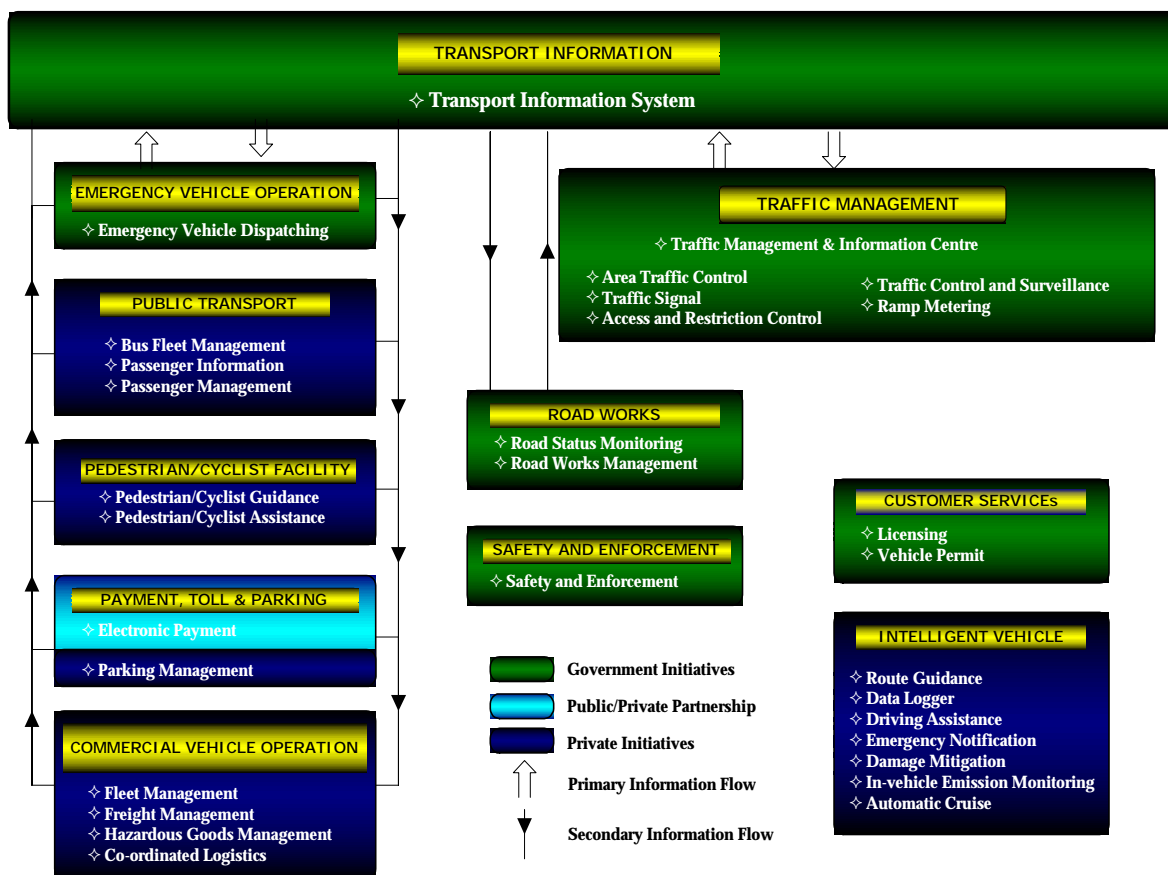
TRANSPORT INFORMATION

✧ Transport Information System

EMERGENCY VEHICLE OPERATION

✧ Emergency Vehicle Dispatching

TRAFFIC MANAGEMENT

✧ Traffic Management & Information Centre

✧ Area Traffic Control
✧ Traffic Signal
✧ Access and Restriction Control

✧ Traffic Control and Surveillance
✧ Ramp Metering

PUBLIC TRANSPORT

✧ Bus Fleet Management
✧ Passenger Information
✧ Passenger Management

ROAD WORKS

✧ Road Status Monitoring
✧ Road Works Management

PEDESTRIAN/CYCLIST FACILITY

✧ Pedestrian/Cyclist Guidance
✧ Pedestrian/Cyclist Assistance

CUSTOMER SERVICEs

✧ Licensing
✧ Vehicle Permit

SAFETY AND ENFORCEMENT

✧ Safety and Enforcement

PAYMENT, TOLL & PARKING

✧ Electronic Payment

✧ Parking Management

Government Initiatives

Public/Private Partnership

Private Initiatives

Primary Information Flow

Secondary Information Flow

INTELLIGENT VEHICLE

✧ Route Guidance
✧ Data Logger
✧ Driving Assistance
✧ Emergency Notification
✧ Damage Mitigation
✧ In-vehicle Emission Monitoring
✧ Automatic Cruise

COMMERCIAL VEHICLE OPERATION

✧ Fleet Management
✧ Freight Management
✧ Hazardous Goods Management
✧ Co-ordinated Logistics